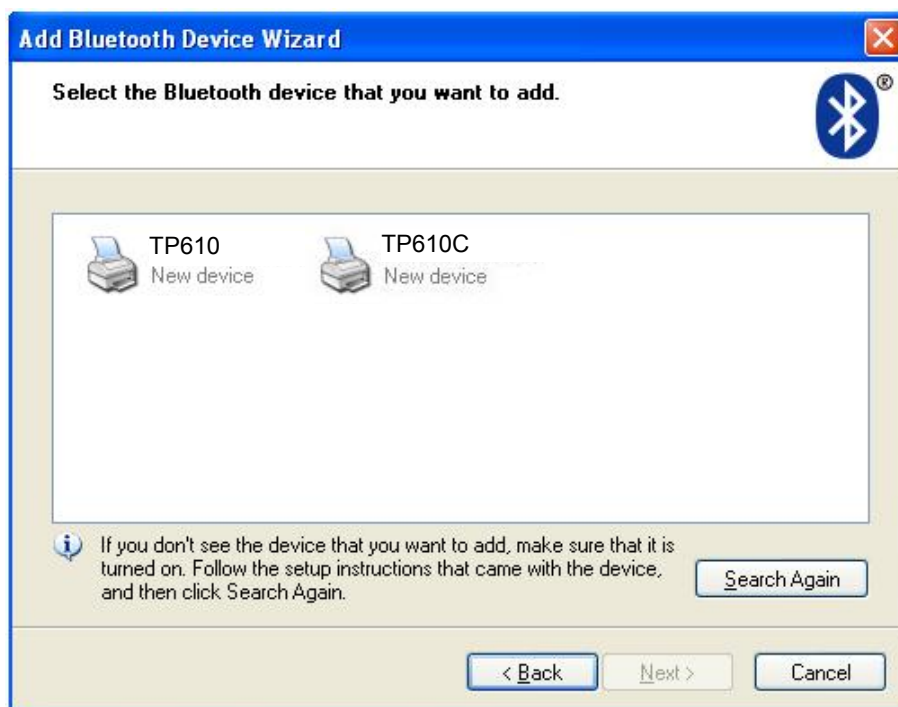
Add Bluetooth Device Wizard

Select the Bluetooth device that you want to add.

®

TP610
New device

TP610C
New device

If you don't see the device that you want to add, make sure that it is turned on. Follow the setup instructions that came with the device, and then click Search Again.

Search Again

< Back

Next >

Cancel